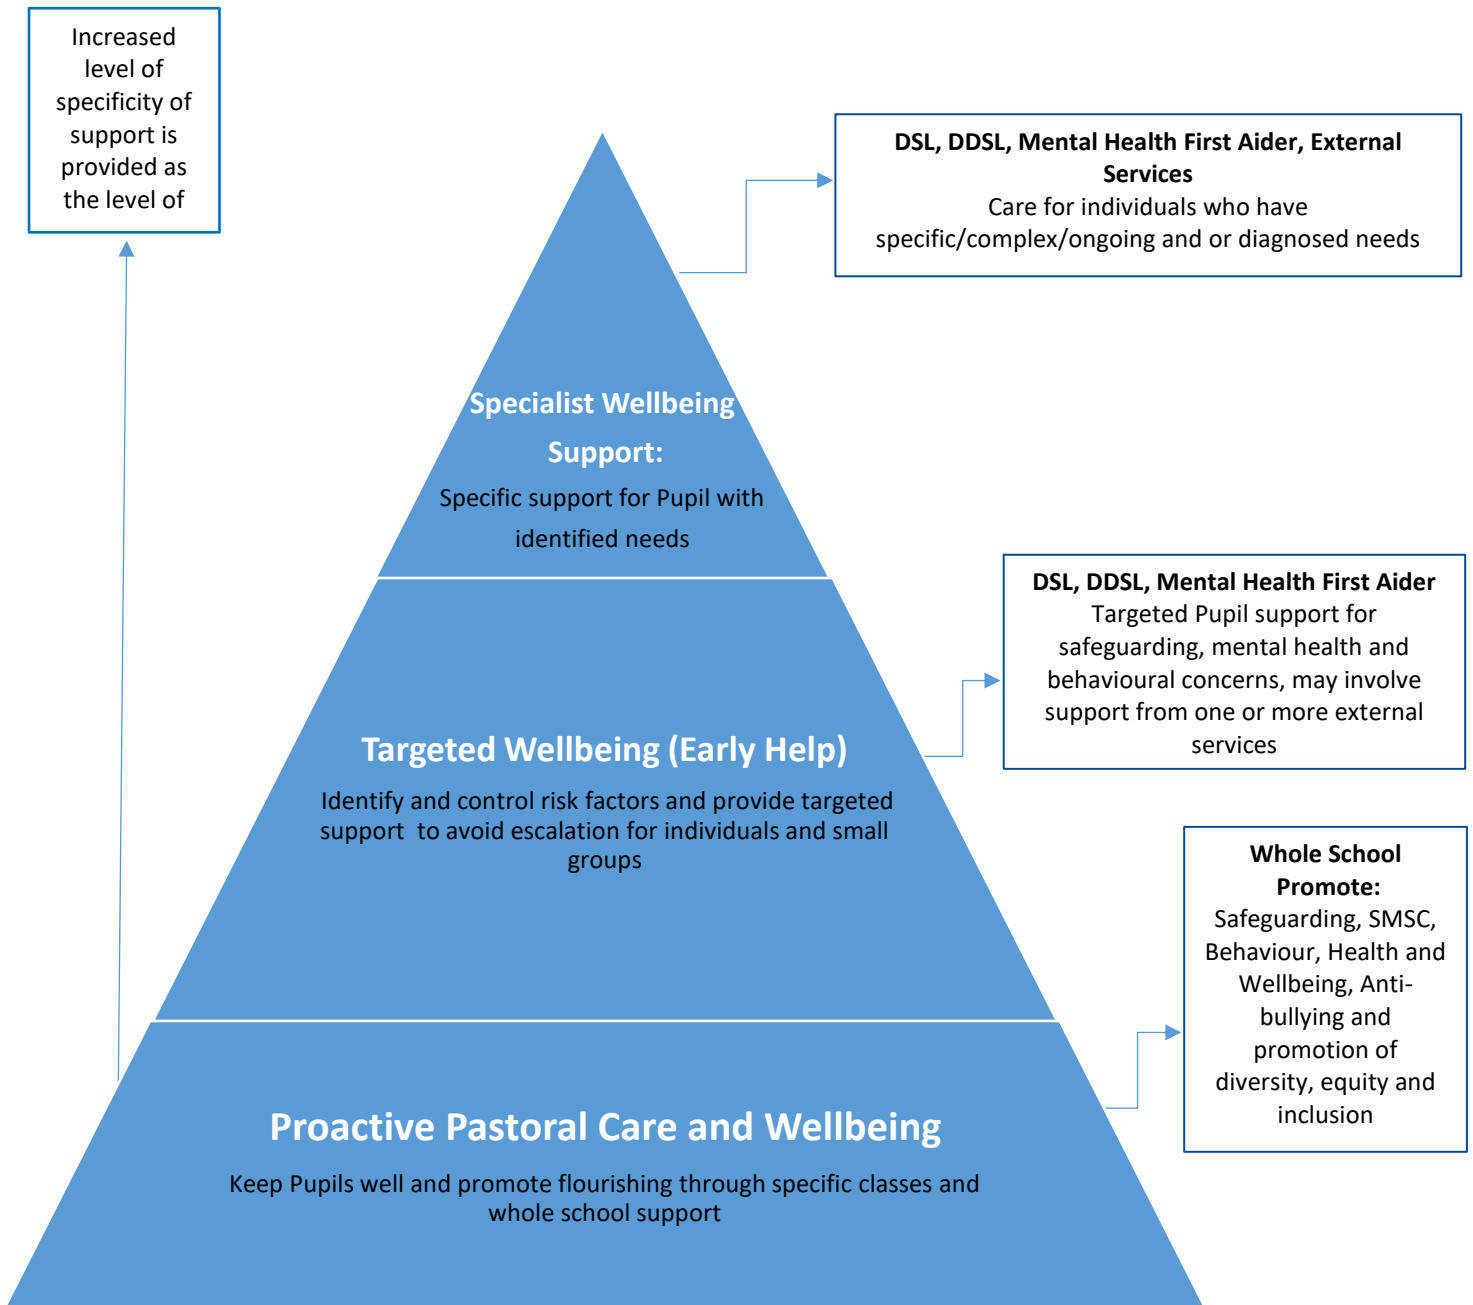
Increased level of specificity of support is provided as the level of

DSL, DDSL, Mental Health First Aider, External Services
Care for individuals who have specific/complex/ongoing and or diagnosed needs

Specialist Wellbeing Support:
Specific support for Pupil with identified needs

DSL, DDSL, Mental Health First Aider
Targeted Pupil support for safeguarding, mental health and behavioural concerns, may involve support from one or more external services

Targeted Wellbeing (Early Help)
Identify and control risk factors and provide targeted support to avoid escalation for individuals and small groups

Whole School Promote:
Safeguarding, SMSC, Behaviour, Health and Wellbeing, Anti-bullying and promotion of diversity, equity and inclusion

Proactive Pastoral Care and Wellbeing
Keep Pupils well and promote flourishing through specific classes and whole school support